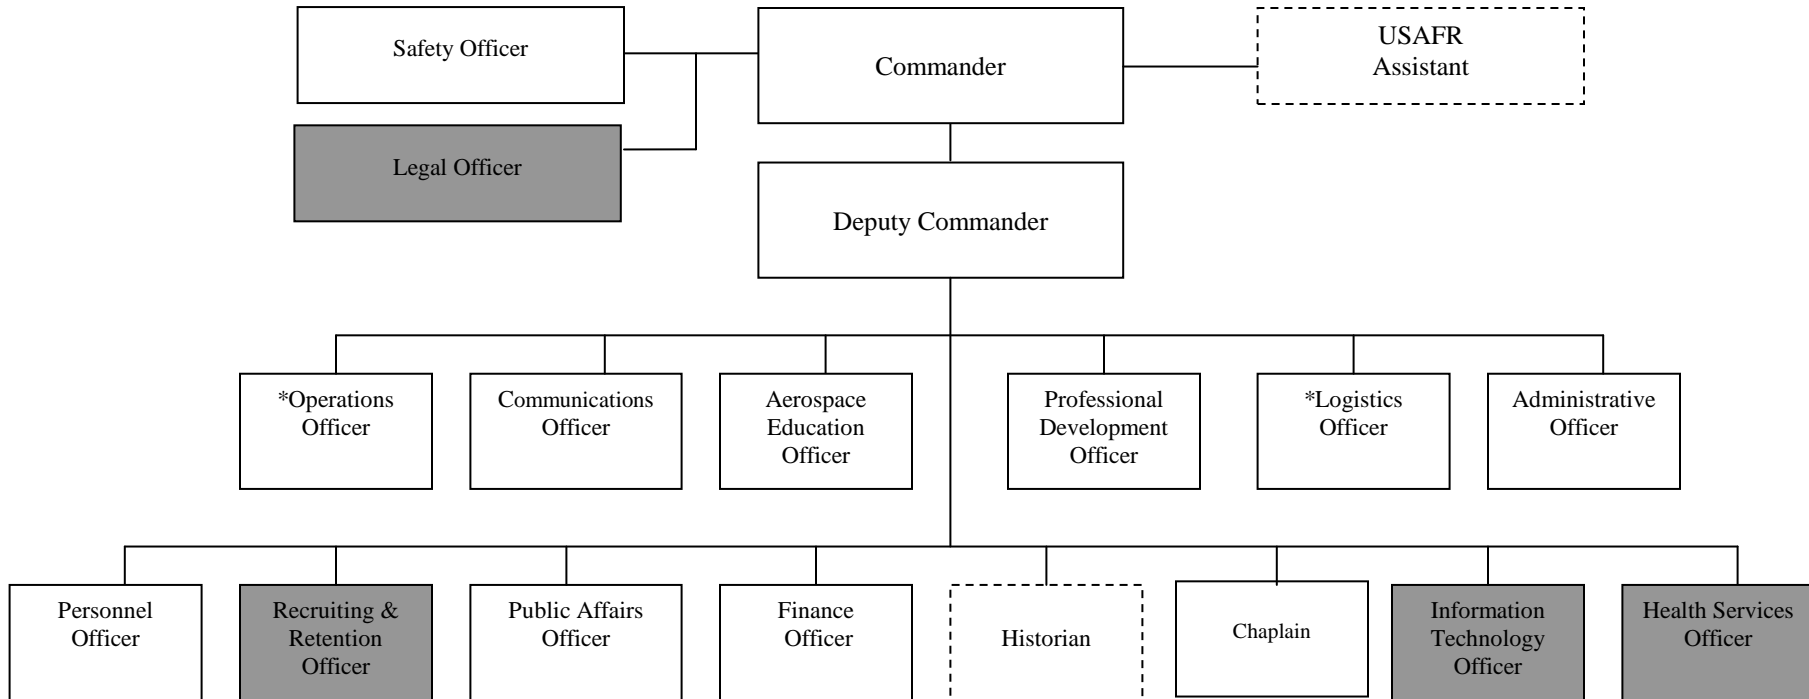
Safety Officer

Commander

USAFR Assistant

Legal Officer

Deputy Commander

*Operations Officer

Communications Officer

Aerospace Education Officer

Professional Development Officer

*Logistics Officer

Administrative Officer

Personnel Officer

Recruiting & Retention Officer

Public Affairs Officer

Finance Officer

Historian

Chaplain

Information Technology Officer

Health Services Officer